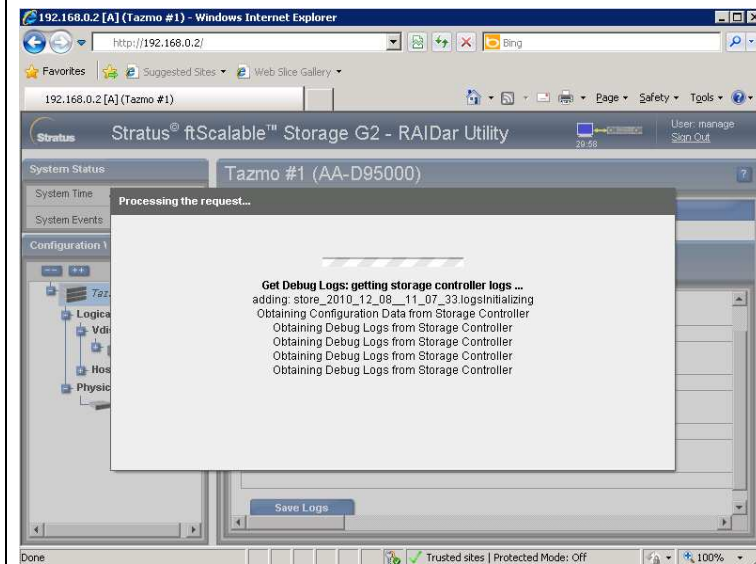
192.168.0.2 [A] (Tazmo #1) - Windows Internet Explorer

http://192.168.0.2/

Bing

Favorites | Suggested Sites ▾ Web Slice Gallery ▾

192.168.0.2 [A] (Tazmo #1)

Page ▾ Safety ▾ Tools ▾

Stratus

Stratus® ftScalable™ Storage G2 - RAIDar Utility

20:58

User: manage
Sign Out

System Status

System Time

System Events

Configuration

Taz

Logica

Vdi

Hos

Physic

Tazmo #1 (AA-D95000)

Processing the request...

Get Debug Logs: getting storage controller logs ...
adding: store_2010_12_08__11_07_33.logsInitializing
Obtaining Configuration Data from Storage Controller
Obtaining Debug Logs from Storage Controller
Obtaining Debug Logs from Storage Controller
Obtaining Debug Logs from Storage Controller
Obtaining Debug Logs from Storage Controller

Save Logs

Done

Trusted sites | Protected Mode: Off

100%